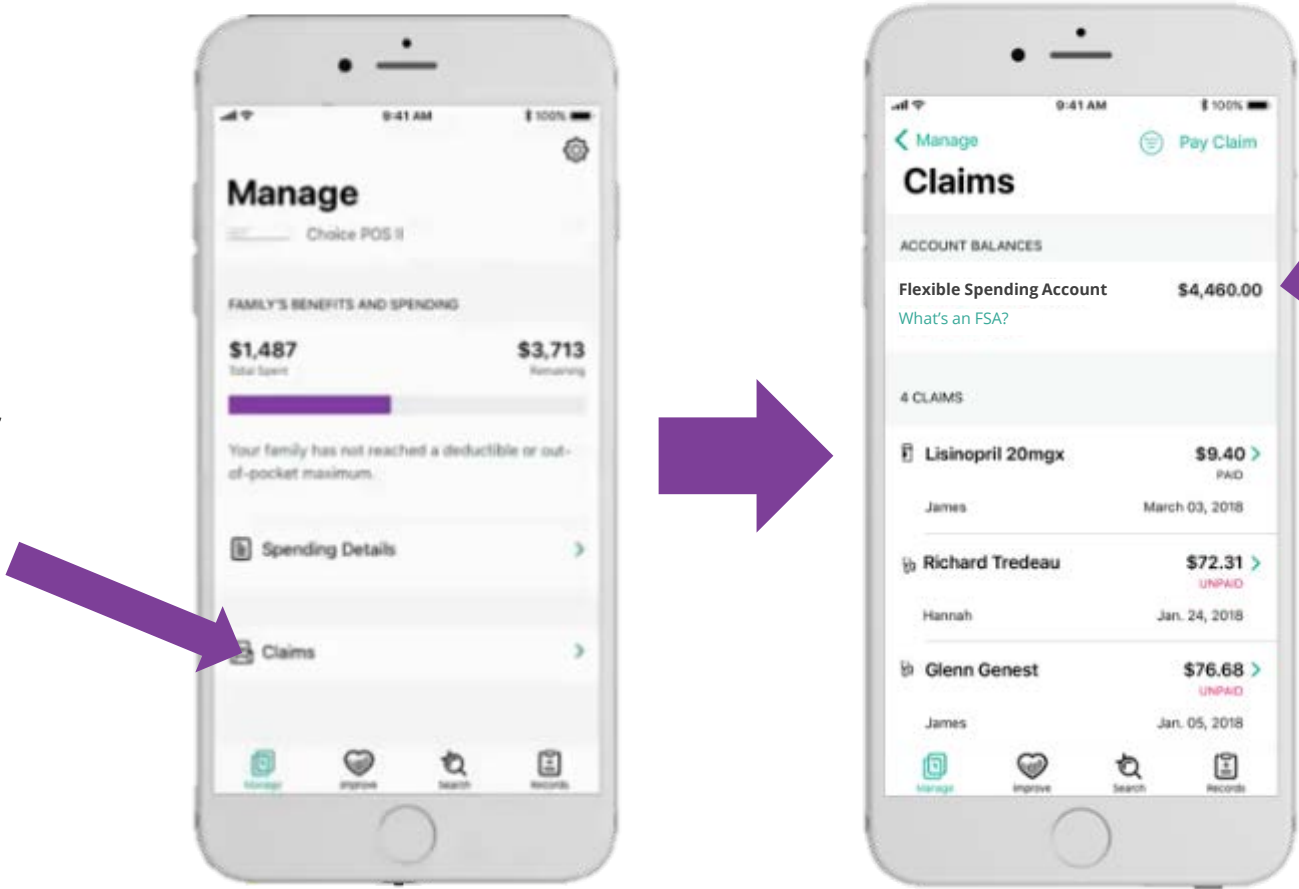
9:41 AM

100%

Manage

Choice POS II

FAMILY'S BENEFITS AND SPENDING

$1,487
Total Spent

$3,713
Remaining

Your family has not reached a deductible or out-of-pocket maximum.

Spending Details

Claims

Manage

Improve

Search

Records

9:41 AM

100%

Manage

Pay Claim

Claims

ACCOUNT BALANCES

Flexible Spending Account

$4,460.00

What's an FSA?

4 CLAIMS

Lisinopril 20mgx

$9.40

PAID

James

March 03, 2018

Richard Tredeau

$72.31

UNPAID

Hannah

Jan. 24, 2018

Glenn Genest

$76.68

UNPAID

James

Jan. 05, 2018

Manage

Improve

Search

Records